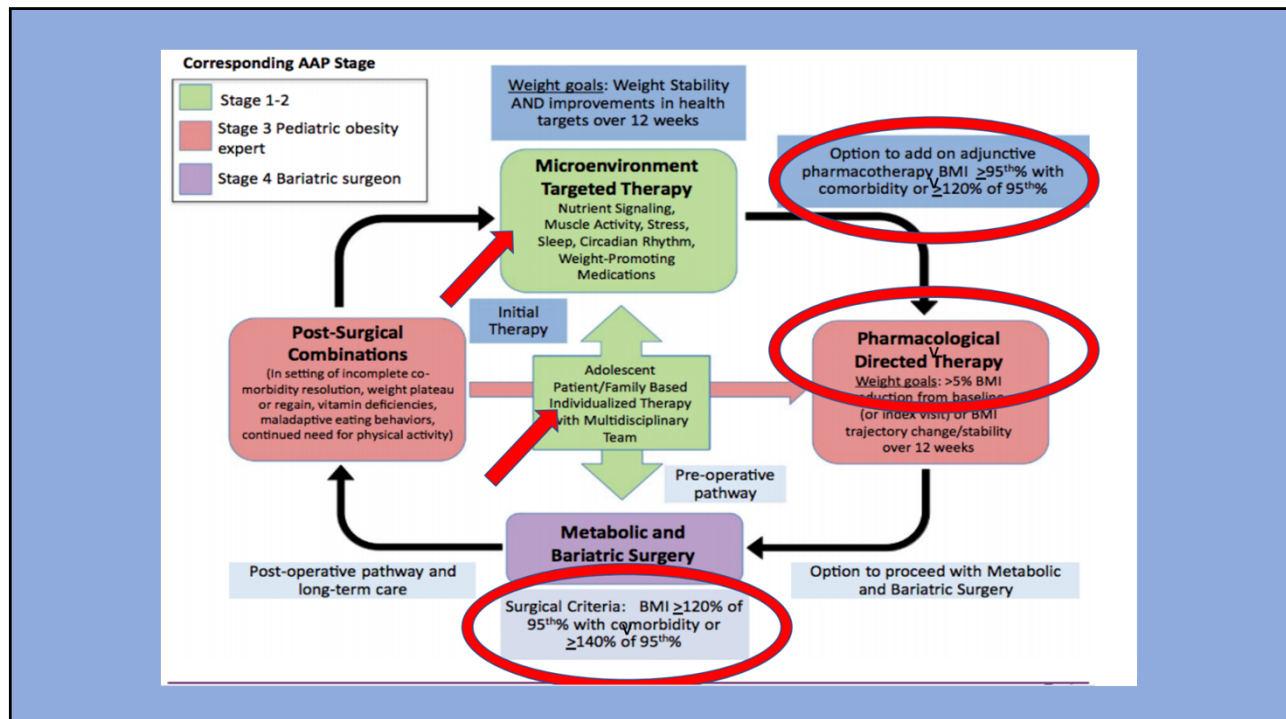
Corresponding AAP Stage

Stage 1-2

Stage 3 Pediatric obesity expert

Stage 4 Bariatric surgeon

Weight goals: Weight Stability AND improvements in health targets over 12 weeks

Microenvironment Targeted Therapy
Nutrient Signaling, Muscle Activity, Stress, Sleep, Circadian Rhythm, Weight-Promoting Medications

Option to add on adjunctive pharmacotherapy BMI $\geq$95$^{th}$% with comorbidity or $\geq$120% of 95$^{th}$%

Initial Therapy

Post-Surgical Combinations
(In setting of incomplete comorbidity resolution, weight plateau or regain, vitamin deficiencies, maladaptive eating behaviors, continued need for physical activity)

Adolescent Patient/Family Based Individualized Therapy with Multidisciplinary Team

Pharmacological Directed Therapy
Weight goals: >5% BMI reduction from baseline (or index visit) or BMI trajectory change/stability over 12 weeks

Pre-operative pathway

Metabolic and Bariatric Surgery

Post-operative pathway and long-term care

Option to proceed with Metabolic and Bariatric Surgery

Surgical Criteria: BMI $\geq$120% of 95$^{th}$% with comorbidity or $\geq$140% of 95$^{th}$%